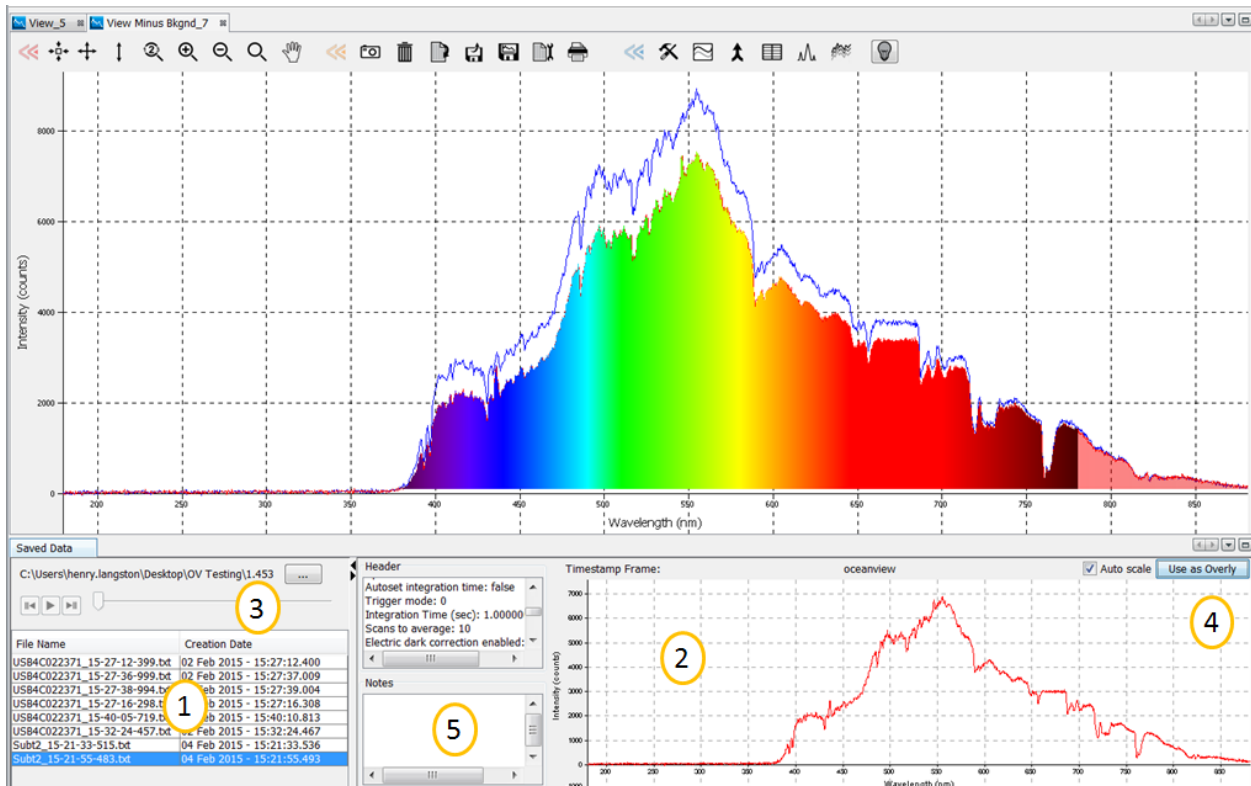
View_5 View Minus Bkgnd_7

Intensity (counts)

8000
6000
4000
2000
0

200 250 300 350 400 450 500 550 600 650 700 750 800 850

Wavelength (nm)

Saved Data

C:\Users\henry.langston\Desktop\OV Testing\1.453 ...

3

| File Name | Creation Date |
|---|---|
| USB4C022371_15-27-12-399.txt | 02 Feb 2015 - 15:27:12.400 |
| USB4C022371_15-27-36-999.txt | 02 Feb 2015 - 15:27:37.009 |
| USB4C022371_15-27-38-994.txt | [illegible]eb 2015 - 15:27:39.004 |
| USB4C022371_15-27-16-298.txt | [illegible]eb 2015 - 15:27:16.308 |
| USB4C022371_15-40-05-719.txt | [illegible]eb 2015 - 15:40:10.813 |
| USB4C022371_15-32-24-457.txt | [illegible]eb 2015 - 15:32:24.467 |
| Subt2_15-21-33-515.txt | 04 Feb 2015 - 15:21:33.536 |
| Subt2_15-21-55-483.txt | 04 Feb 2015 - 15:21:55.493 |

1

Header

Autoset integration time: false
Trigger mode: 0
Integration Time (sec): 1.00000
Scans to average: 10
Electric dark correction enabled:

Notes

5

Timestamp Frame: oceanview Auto scale Use as Overly

2

4

Intensity (counts)

7000
6000
5000
4000
3000
2000
1000
0

200 250 300 350 400 450 500 550 600 650 700 750 800 850

Wavelength (nm)